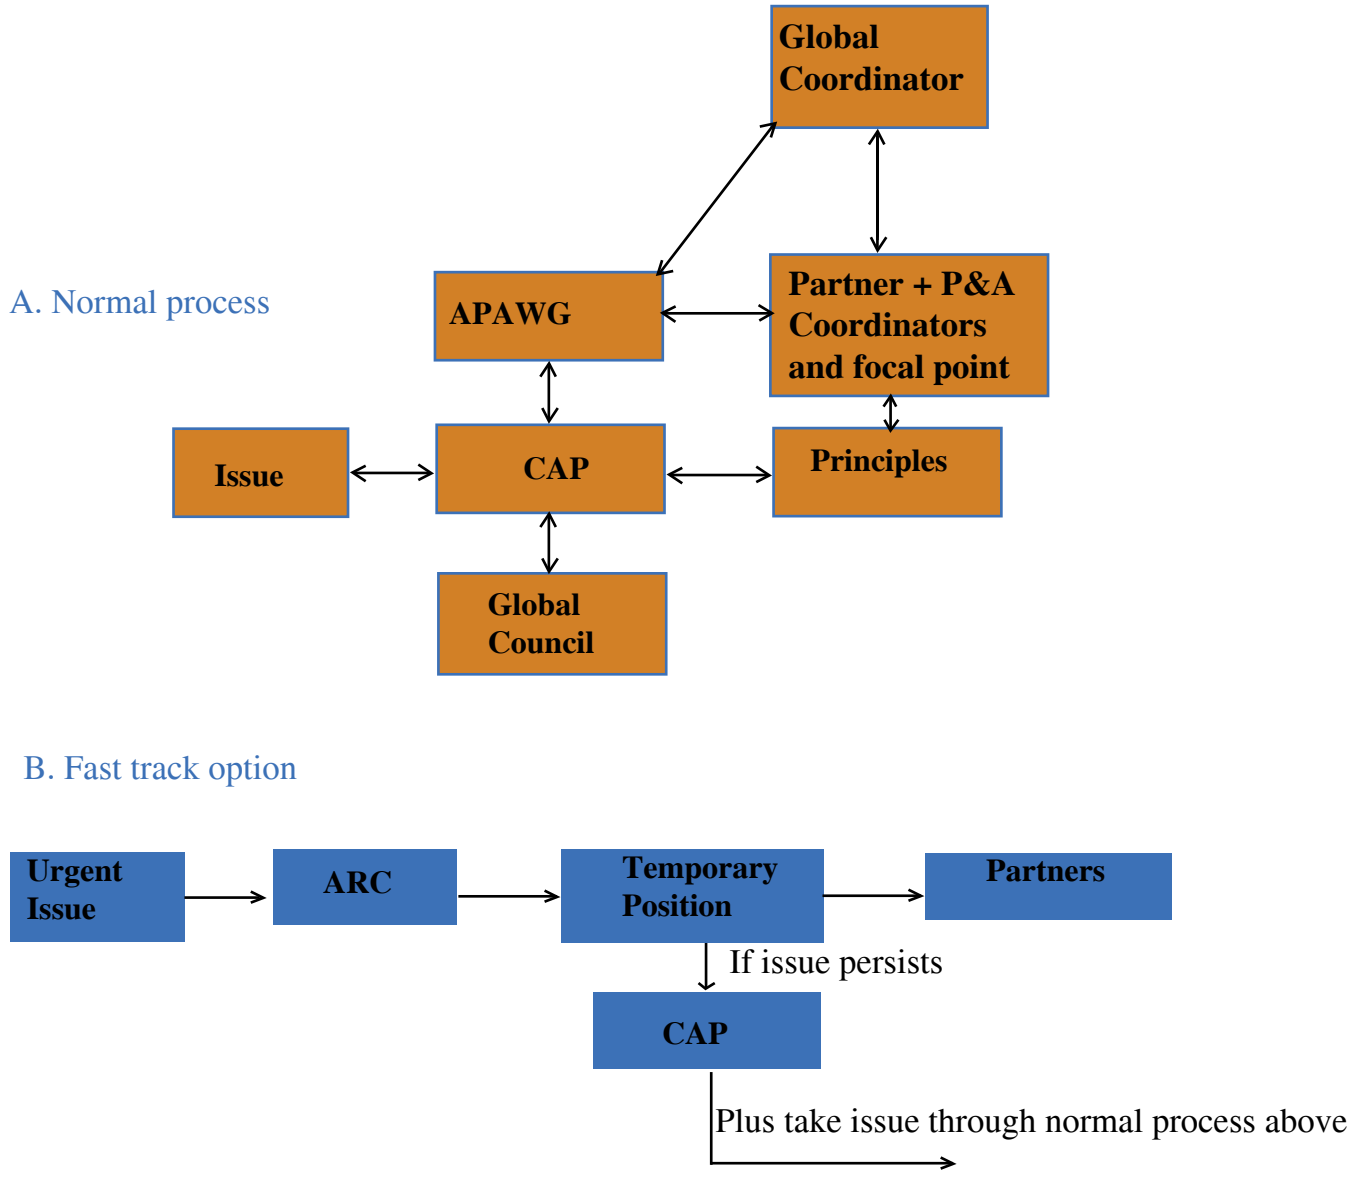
Global Coordinator

A. Normal process

APAWG

Partner + P&A Coordinators and focal point

Issue

CAP

Principles

Global Council

B. Fast track option

Urgent Issue

ARC

Temporary Position

Partners

If issue persists

CAP

Plus take issue through normal process above